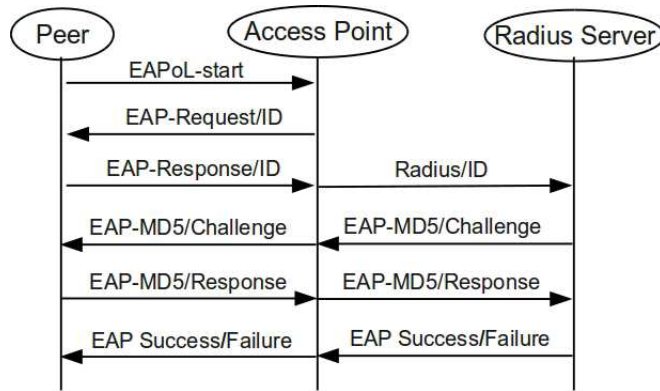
Peer

Access Point

Radius Server

EAPoL-start

EAP-Request/ID

EAP-Response/ID

Radius/ID

EAP-MD5/Challenge

EAP-MD5/Challenge

EAP-MD5/Response

EAP-MD5/Response

EAP Success/Failure

EAP Success/Failure